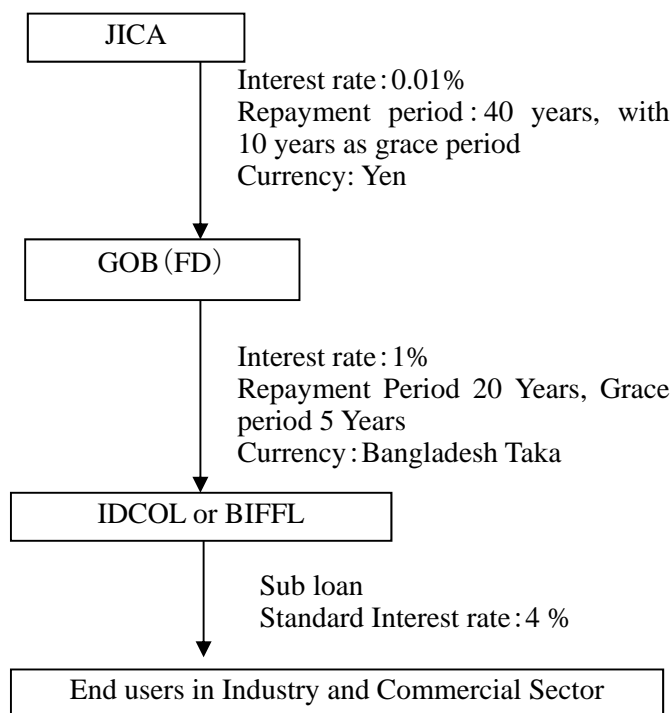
JICA

Interest rate: 0.01%
Repayment period: 40 years, with 10 years as grace period
Currency: Yen

GOB (FD)

Interest rate: 1%
Repayment Period 20 Years, Grace period 5 Years
Currency: Bangladesh Taka

IDCOL or BIFFL

Sub loan
Standard Interest rate: 4 %

End users in Industry and Commercial Sector